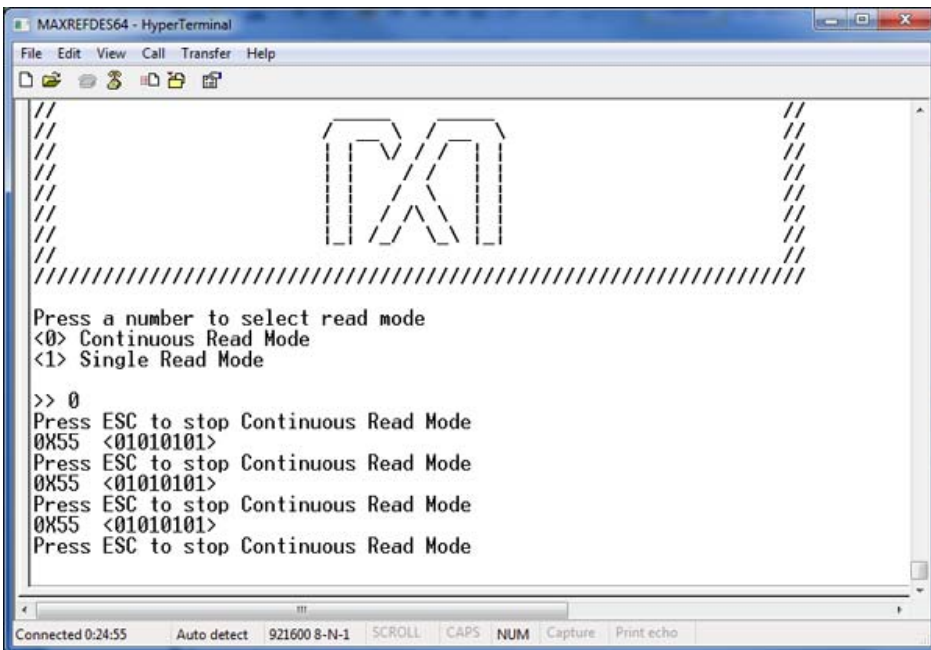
MAXREFDES64 - HyperTerminal

File Edit View Call Transfer Help

//                                                                    //
//                                                                    //
//                                                                    //
//                                                                    //
//                                                                    //
//                                                                    //
//                                                                    //
//                                                                    //
////////////////////////////////////////////////////////////////////////

Press a number to select read mode
<0> Continuous Read Mode
<1> Single Read Mode

>> 0
Press ESC to stop Continuous Read Mode
0X55 <01010101>
Press ESC to stop Continuous Read Mode
0X55 <01010101>
Press ESC to stop Continuous Read Mode
0X55 <01010101>
Press ESC to stop Continuous Read Mode

Connected 0:24:55 | Auto detect | 921600 8-N-1 | SCROLL | CAPS | NUM | Capture | Print echo